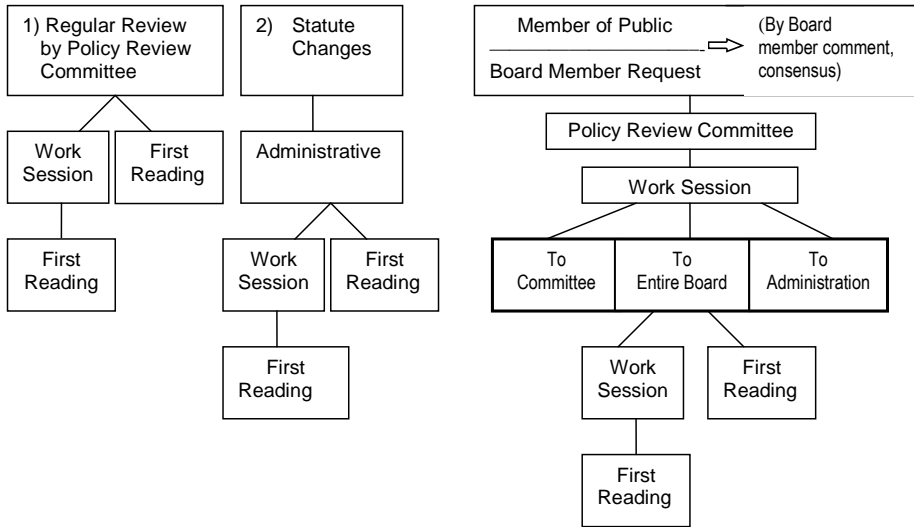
1) Regular Review by Policy Review Committee

Work Session

First Reading

First Reading

2) Statute Changes

Administrative

Work Session

First Reading

First Reading

Member of Public

Board Member Request

(By Board member comment, consensus)

Policy Review Committee

Work Session

| To Committee | To Entire Board | To Administration |
|---|---|---|

Work Session

First Reading

First Reading